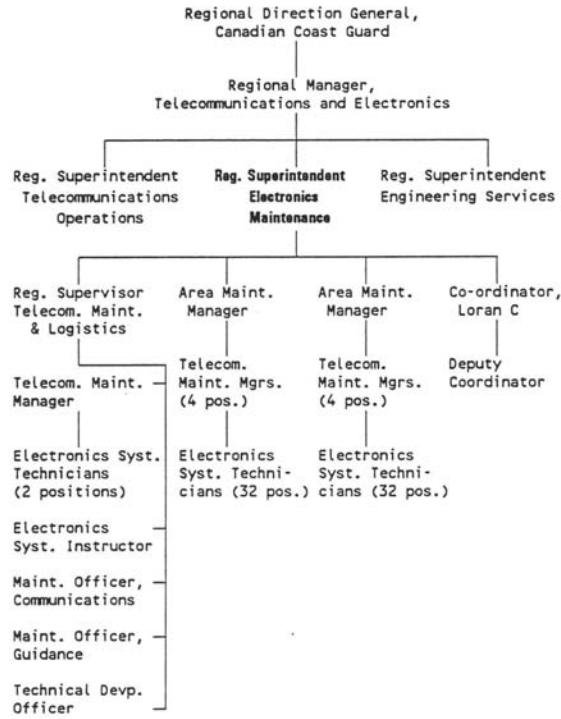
Regional Direction General, Canadian Coast Guard

Regional Manager, Telecommunications and Electronics

Reg. Superintendent Telecommunications Operations

Reg. Superintendent Electronics Maintenance

Reg. Superintendent Engineering Services

Reg. Supervisor Telecom. Maint. & Logistics

Area Maint. Manager

Area Maint. Manager

Co-ordinator, Loran C

Telecom. Maint. Manager

Electronics Syst. Technicians (2 positions)

Electronics Syst. Instructor

Maint. Officer, Communications

Maint. Officer, Guidance

Technical Devp. Officer

Telecom. Maint. Mgrs. (4 pos.)

Electronics Syst. Technicians (32 pos.)

Telecom. Maint. Mgrs. (4 pos.)

Electronics Syst. Technicians (32 pos.)

Deputy Coordinator